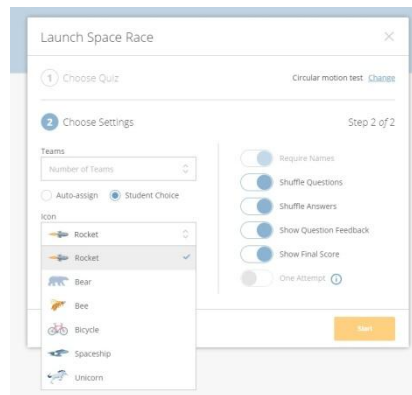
Launch Space Race

1 Choose Quiz

Circular motion test Change

2 Choose Settings

Step 2 of 2

Teams

Number of Teams

Auto-assign

Student Choice

Icon

Rocket

Rocket

Bear

Bee

Bicycle

Spaceship

Unicorn

Require Names

Shuffle Questions

Shuffle Answers

Show Question Feedback

Show Final Score

One Attempt

Start